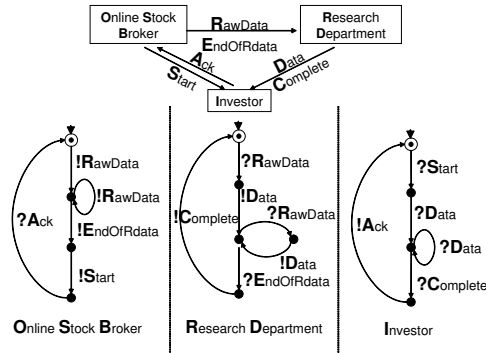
Online Stock Broker

RawData

EndOfRdata

Research Department

Ack

Start

Data

Complete

Investor

!RawData

!RawData

?Ack

!EndOfRdata

!Start

Online Stock Broker

?RawData

!Data

!Complete

?RawData

!Data

?EndOfRdata

Research Department

?Start

?Data

!Ack

?Data

?Complete

Investor